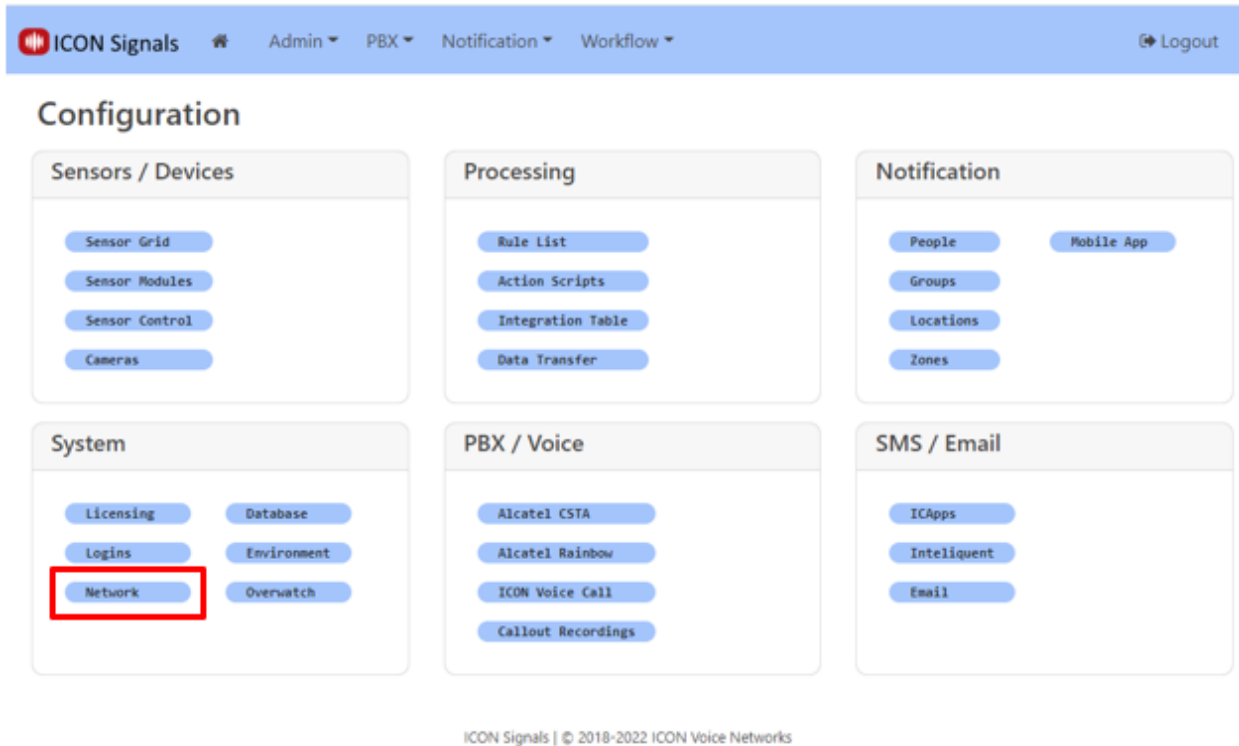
ICON Signals Admin PBX Notification Workflow Logout

Configuration

Sensors / Devices

Sensor Grid
Sensor Modules
Sensor Control
Cameras

Processing

Rule List
Action Scripts
Integration Table
Data Transfer

Notification

People
Groups
Locations
Zones
Mobile App

System

Licensing
Logins
Network
Database
Environment
Overwatch

PBX / Voice

Alcatel CSTA
Alcatel Rainbow
ICON Voice Call
Callout Recordings

SMS / Email

ICApps
Inteliquent
Email

ICON Signals | © 2018-2022 ICON Voice Networks